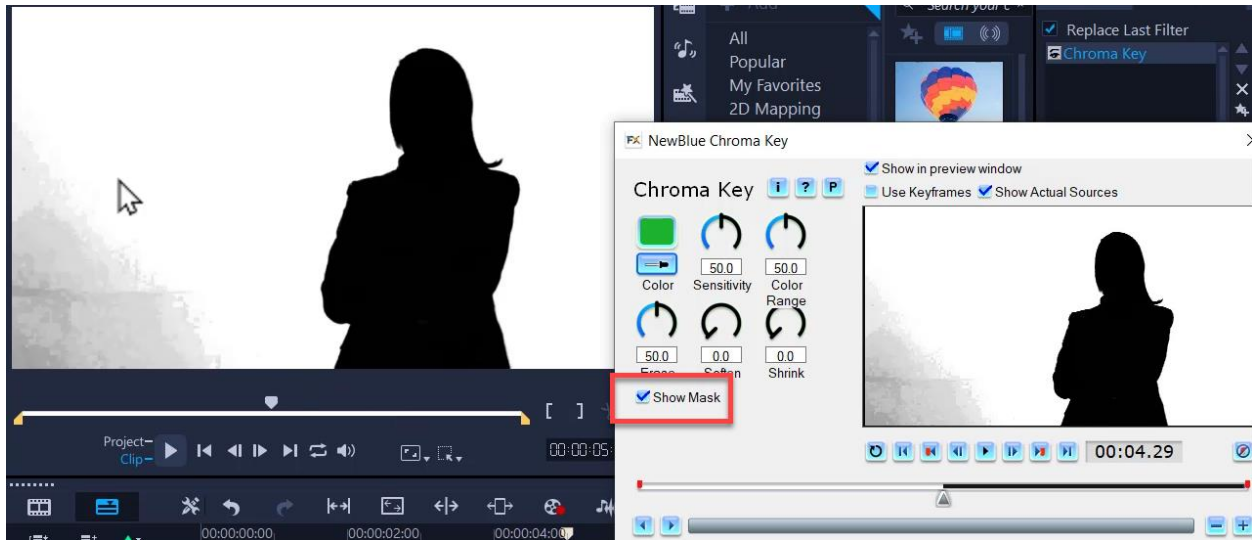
Search your c

All
Popular
My Favorites
2D Mapping

Replace Last Filter
Chroma Key

NewBlue Chroma Key

Show in preview window
Use Keyframes Show Actual Sources

Chroma Key i ? P

50.0 50.0
Color Sensitivity Color Range

50.0 0.0 0.0
Erase Soften Shrink

Show Mask

00:04.29

Project
Clip

00:00:05

00:00:00:00 00:00:02:00 00:00:04:00